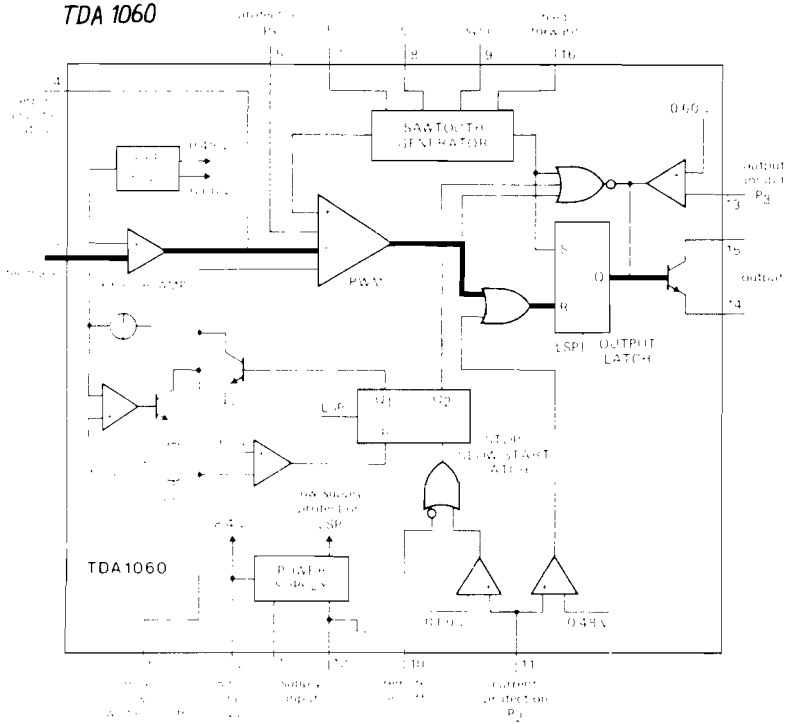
TDA 1060

feedback

$P_5$

6

7

8

9

16

4

0.6 V

0.45 V

SAWTOOTH GENERATOR

output

P3

3

15

output

14

PWM

S

R

Q

LSPL OUTPUT LATCH

V1

V2

STOP SLOW START LATCH

protection

LSP

TDA1060

POWER SUPPLY

0.6 V

0.48 V

supply input

12

10

11

current protection

$P_2$